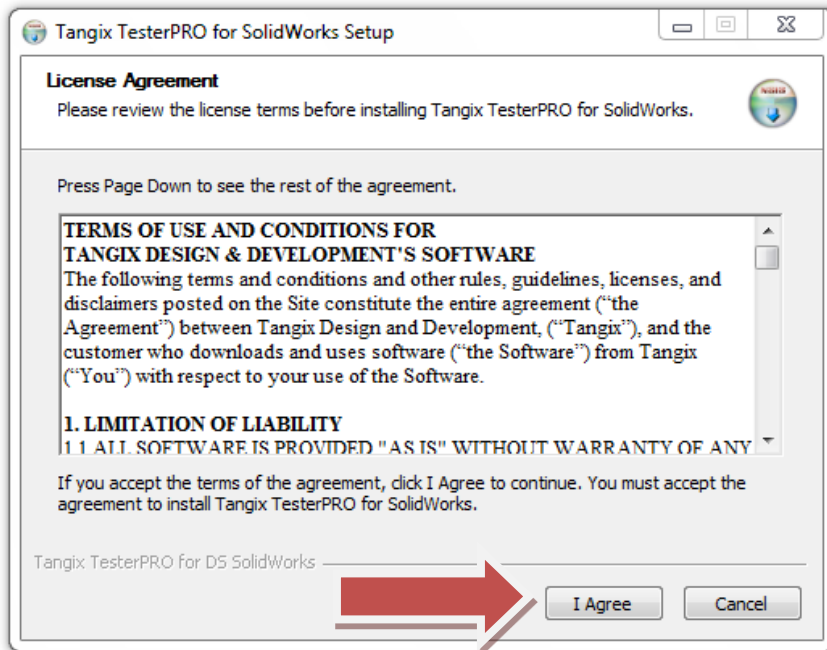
Tangix TesterPRO for SolidWorks Setup

License Agreement
Please review the license terms before installing Tangix TesterPRO for SolidWorks.

Press Page Down to see the rest of the agreement.

TERMS OF USE AND CONDITIONS FOR
TANGIX DESIGN & DEVELOPMENT'S SOFTWARE
The following terms and conditions and other rules, guidelines, licenses, and disclaimers posted on the Site constitute the entire agreement ("the Agreement") between Tangix Design and Development, ("Tangix"), and the customer who downloads and uses software ("the Software") from Tangix ("You") with respect to your use of the Software.

1. LIMITATION OF LIABILITY
1.1 ALL SOFTWARE IS PROVIDED "AS IS" WITHOUT WARRANTY OF ANY

If you accept the terms of the agreement, click I Agree to continue. You must accept the agreement to install Tangix TesterPRO for SolidWorks.

Tangix TesterPRO for DS SolidWorks

I Agree

Cancel